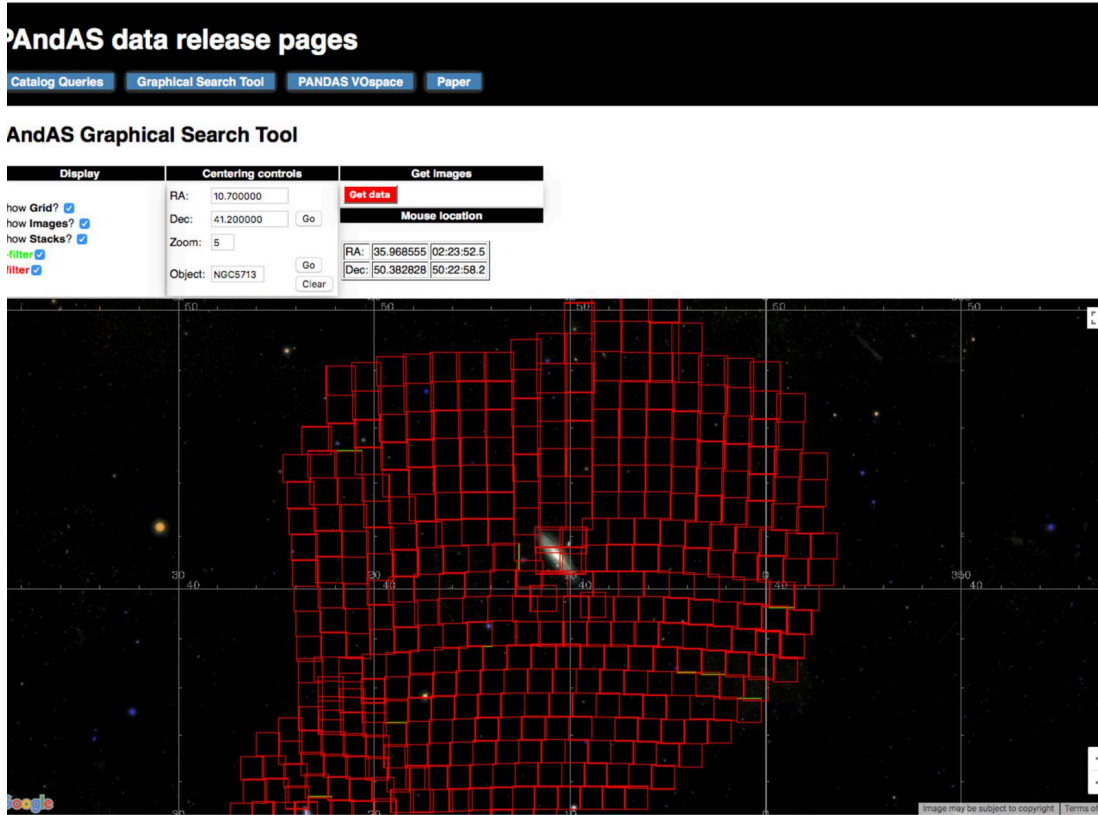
PAndAS data release pages

Catalog Queries
Graphical Search Tool
PANDAS VOspace
Paper

AndAS Graphical Search Tool

| Display | Centering controls | Get images |
|---|---|---|
| how Grid? ☑ | RA: 10.700000 | Get data |
| how Images? ☑ | Dec: 41.200000 Go | Mouse location |
| how Stacks? ☑ | Zoom: 5 | |
| -filter ☑ | Object: NGC5713 Go Clear | |
| filter ☑ | | |

| RA: | 35.968555 | 02:23:52.5 |
|---|---|---|
| Dec: | 50.382828 | 50:22:58.2 |

50
50
50
50
50
30
40
20
40
40
0
40
350
40
30
20
10

Google

Image may be subject to copyright
Terms of